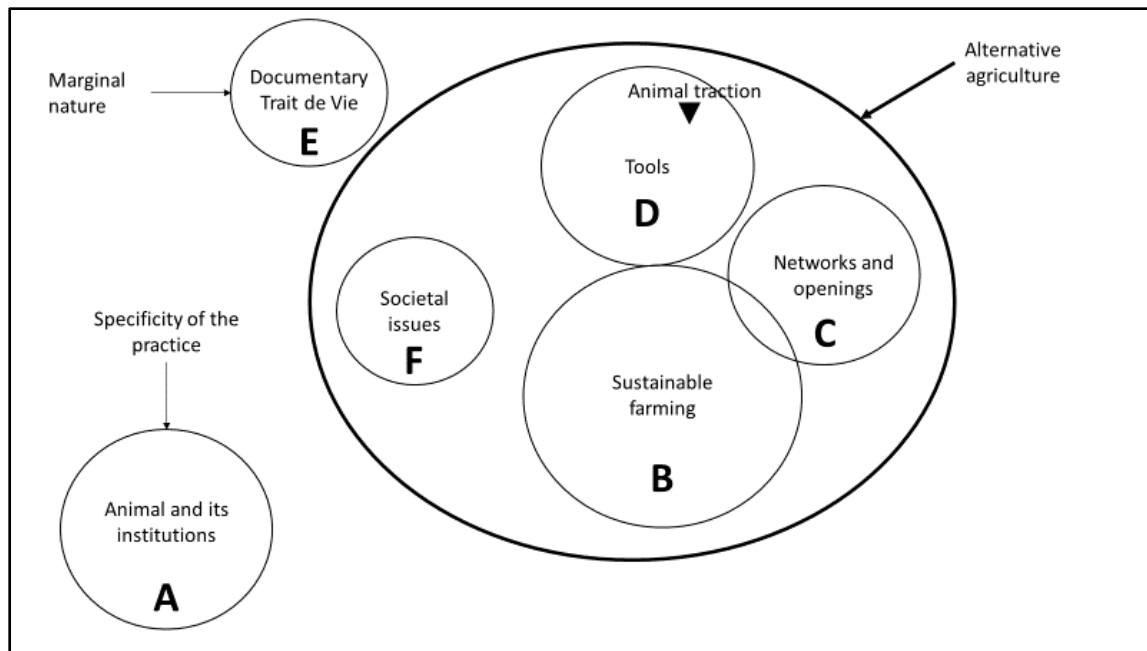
Marginal nature

Documentary Trait de Vie

E

Alternative agriculture

Animal traction

Tools

D

Networks and openings

C

Societal issues

F

Specificity of the practice

Sustainable farming

B

Animal and its institutions

A